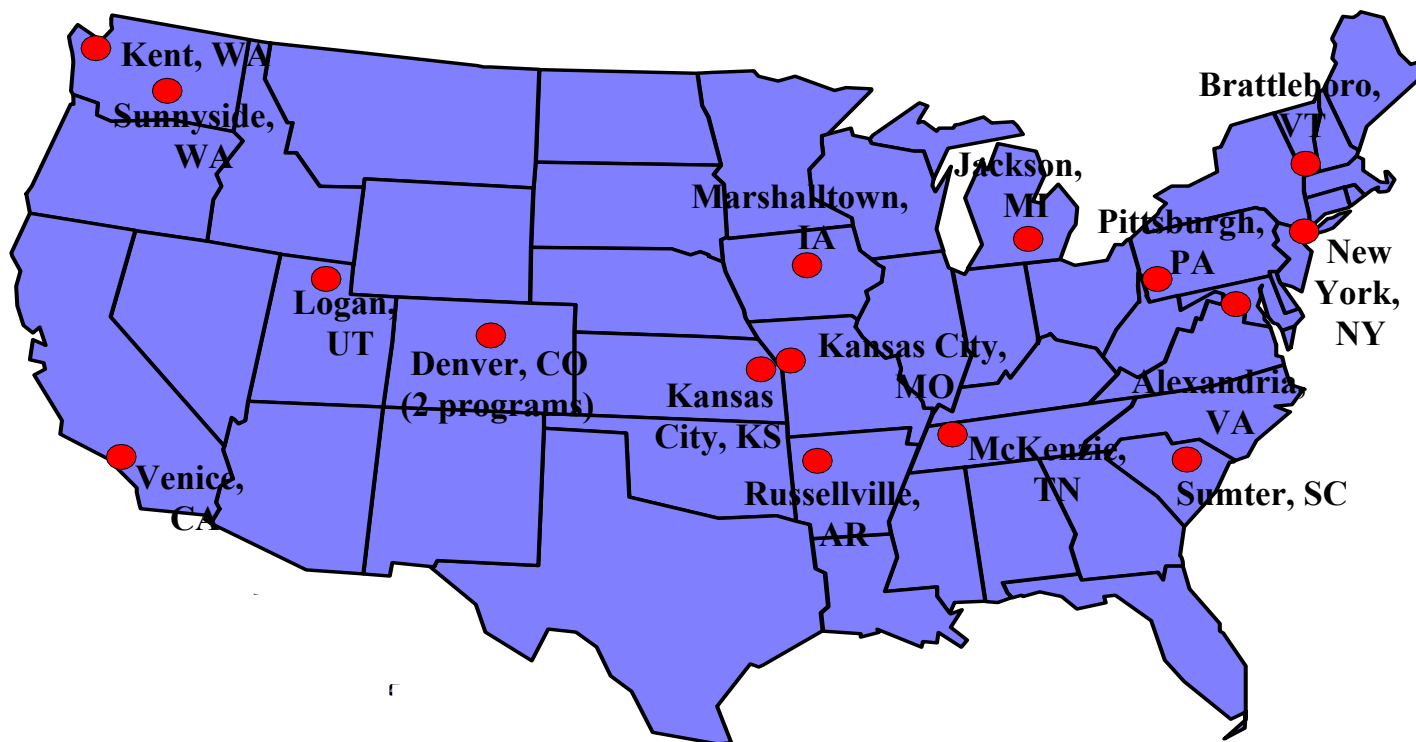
Kent, WA

Sunnyside, WA

Brattleboro, VT

Jackson, MI

Marshalltown, IA

Pittsburgh, PA

New York, NY

Logan, UT

Denver, CO (2 programs)

Kansas City, MO

Kansas City, KS

Alexandria, VA

Venice, CA

McKenzie, TN

Russellville, AR

Sumter, SC